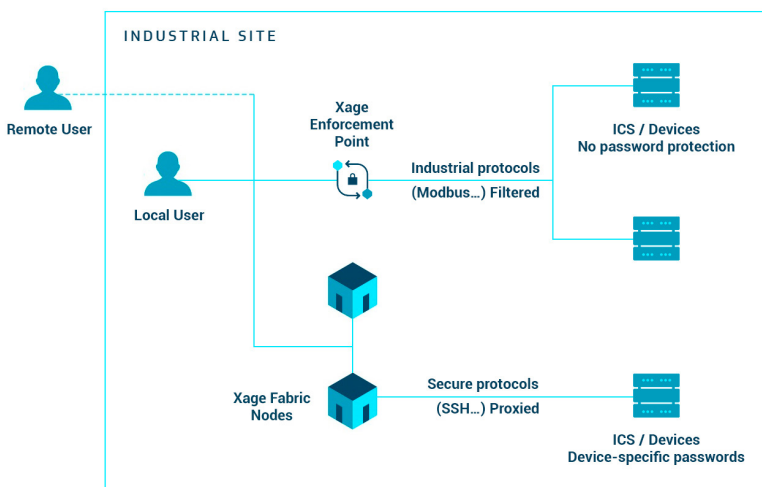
INDUSTRIAL SITE

Remote User

Xage Enforcement Point

ICS / Devices
No password protection

Local User

Industrial protocols
(Modbus...) Filtered

Xage Fabric Nodes

Secure protocols
(SSH...) Proxied

ICS / Devices
Device-specific passwords